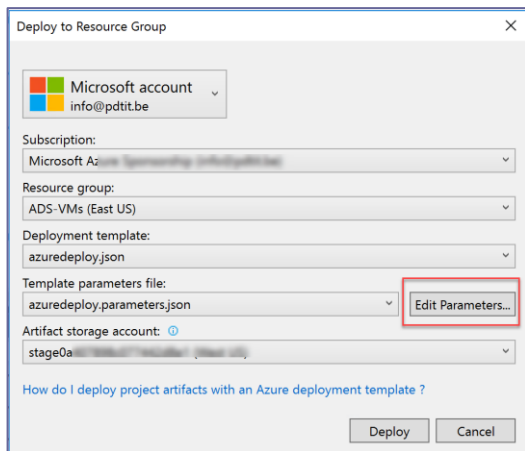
Deploy to Resource Group

Microsoft account
info@pdtit.be

Subscription:
Microsoft A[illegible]

Resource group:
ADS-VMs (East US)

Deployment template:
azuredeploy.json

Template parameters file:
azuredeploy.parameters.json

Edit Parameters...

Artifact storage account:
stage0a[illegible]

How do I deploy project artifacts with an Azure deployment template ?

Deploy
Cancel